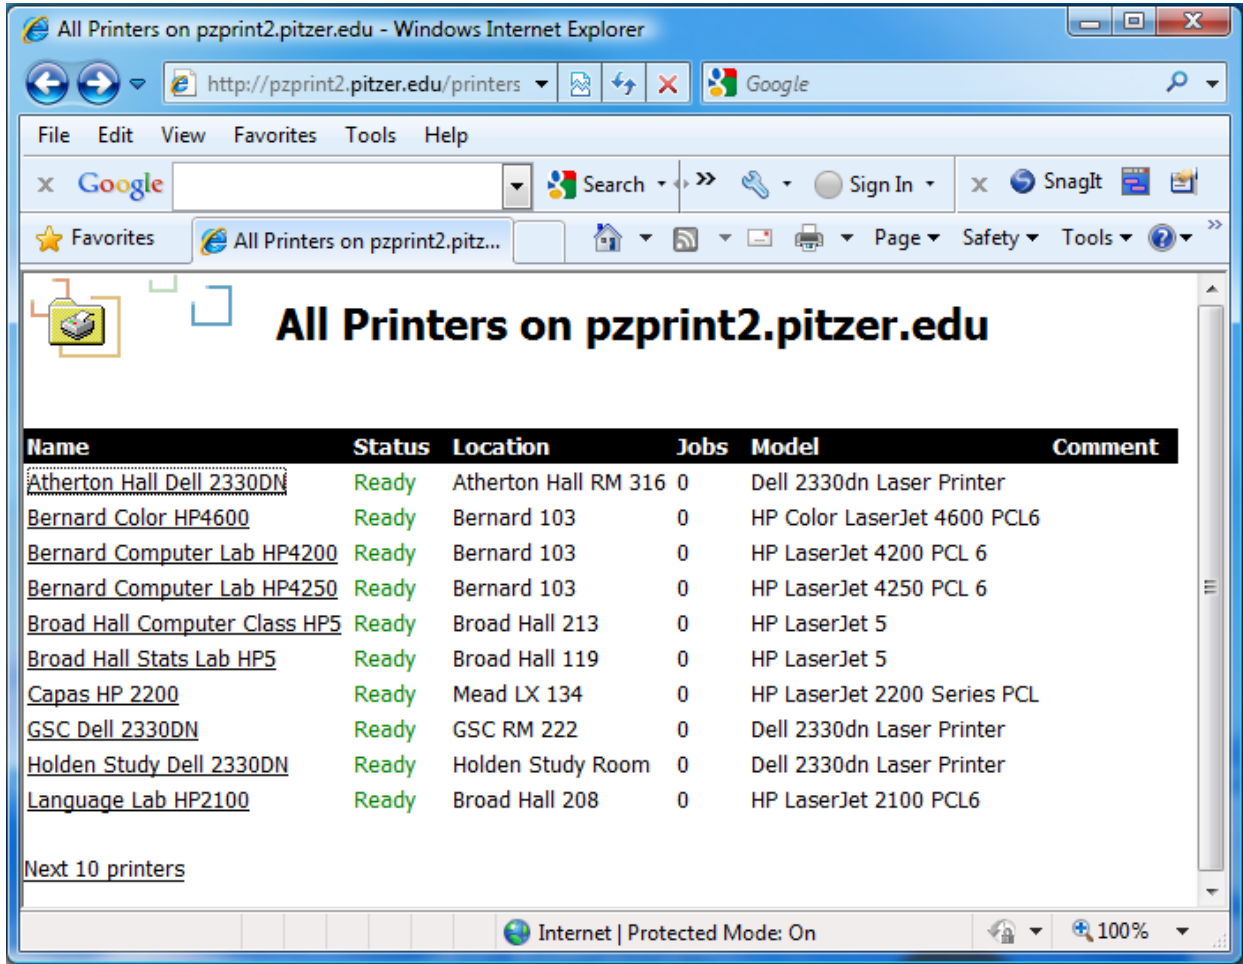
All Printers on pzprint2.pitzer.edu - Windows Internet Explorer

http://pzprint2.pitzer.edu/printers

Google

File Edit View Favorites Tools Help

Google Search Sign In SnagIt

Favorites All Printers on pzprint2.pitz... Page Safety Tools

All Printers on pzprint2.pitzer.edu

| Name | Status | Location | Jobs | Model | Comment |
|---|---|---|---|---|---|
| Atherton Hall Dell 2330DN | Ready | Atherton Hall RM 316 | 0 | Dell 2330dn Laser Printer | |
| Bernard Color HP4600 | Ready | Bernard 103 | 0 | HP Color LaserJet 4600 PCL6 | |
| Bernard Computer Lab HP4200 | Ready | Bernard 103 | 0 | HP LaserJet 4200 PCL 6 | |
| Bernard Computer Lab HP4250 | Ready | Bernard 103 | 0 | HP LaserJet 4250 PCL 6 | |
| Broad Hall Computer Class HP5 | Ready | Broad Hall 213 | 0 | HP LaserJet 5 | |
| Broad Hall Stats Lab HP5 | Ready | Broad Hall 119 | 0 | HP LaserJet 5 | |
| Capas HP 2200 | Ready | Mead LX 134 | 0 | HP LaserJet 2200 Series PCL | |
| GSC Dell 2330DN | Ready | GSC RM 222 | 0 | Dell 2330dn Laser Printer | |
| Holden Study Dell 2330DN | Ready | Holden Study Room | 0 | Dell 2330dn Laser Printer | |
| Language Lab HP2100 | Ready | Broad Hall 208 | 0 | HP LaserJet 2100 PCL6 | |

Next 10 printers

Internet | Protected Mode: On 100%